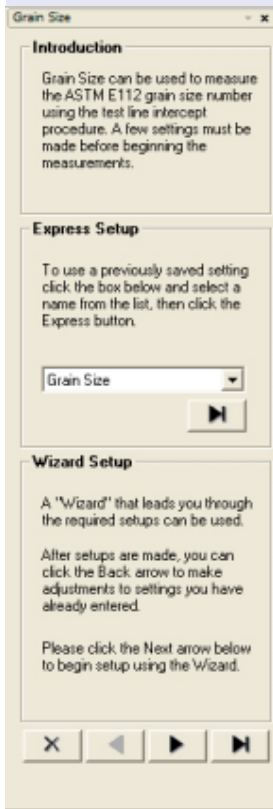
Grain Size

Introduction

Grain Size can be used to measure the ASTM E112 grain size number using the test line intercept procedure. A few settings must be made before beginning the measurements.

Express Setup

To use a previously saved setting click the box below and select a name from the list, then click the Express button.

Grain Size

Wizard Setup

A "Wizard" that leads you through the required setups can be used.

After setups are made, you can click the Back arrow to make adjustments to settings you have already entered.

Please click the Next arrow below to begin setup using the Wizard.